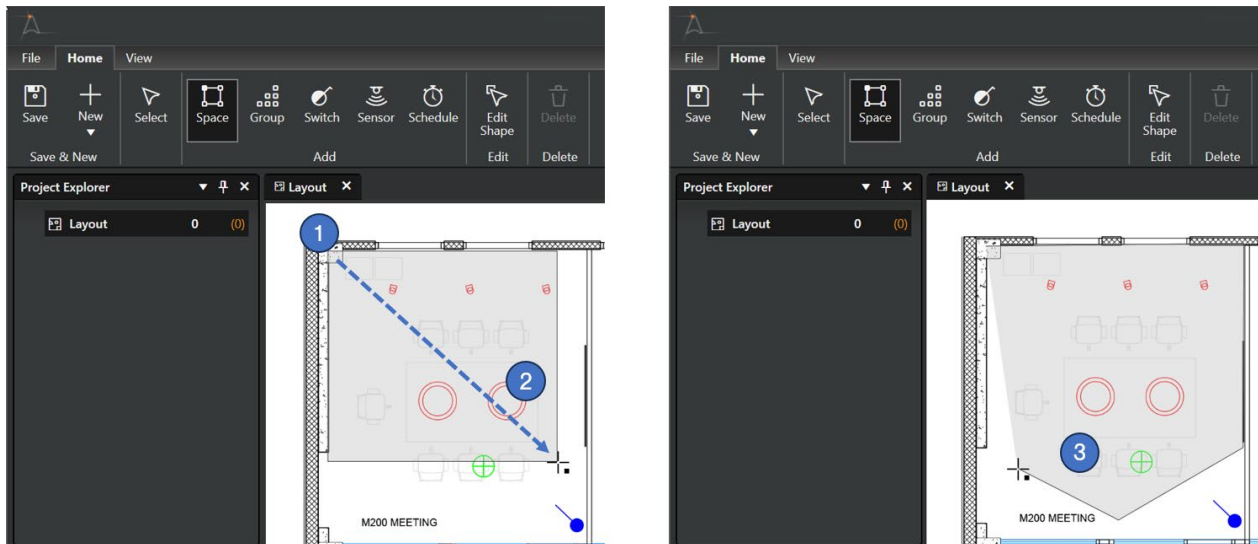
File Home View

Save New Select Space Group Switch Sensor Schedule Edit Shape Delete

Save & New Add Edit Delete

Project Explorer

Layout 0 (0)

Layout ×

1

2

M200 MEETING

File Home View

Save New Select Space Group Switch Sensor Schedule Edit Shape Delete

Save & New Add Edit Delete

Project Explorer

Layout 0 (0)

Layout ×

3

M200 MEETING